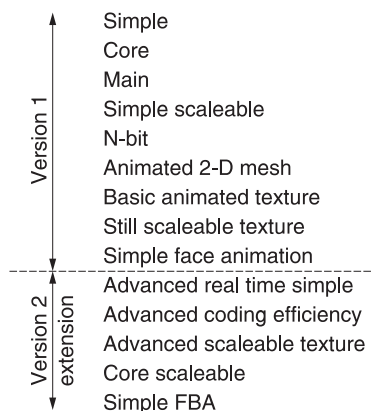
Version 1

Simple
Core
Main
Simple scaleable
N-bit
Animated 2-D mesh
Basic animated texture
Still scaleable texture
Simple face animation

Version 2 extension

Advanced real time simple
Advanced coding efficiency
Advanced scaleable texture
Core scaleable
Simple FBA